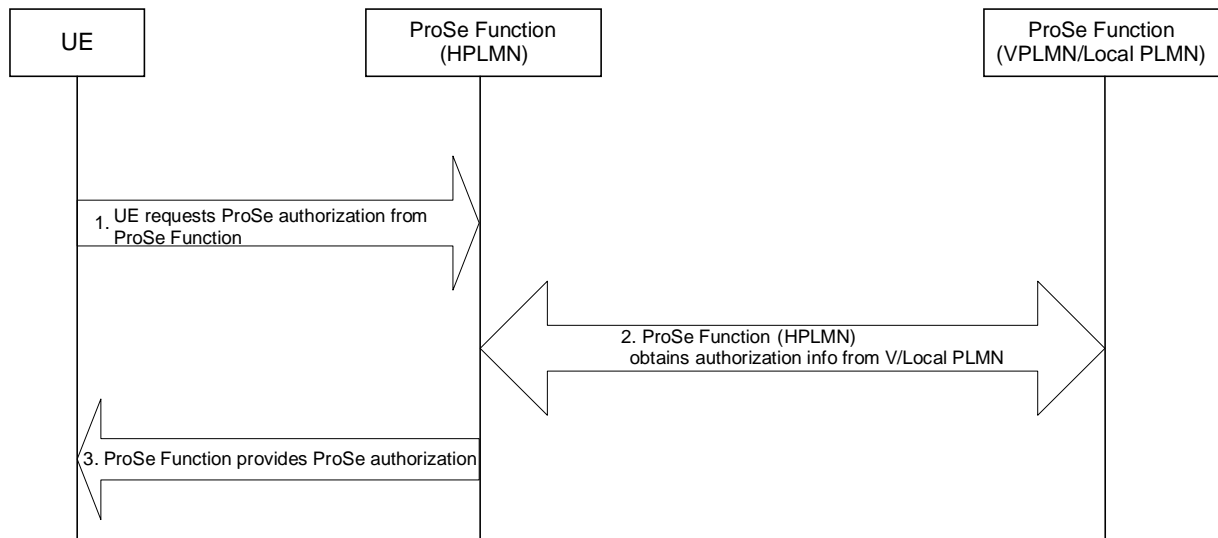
UE

ProSe Function (HPLMN)

ProSe Function (VPLMN/Local PLMN)

1. UE requests ProSe authorization from ProSe Function

2. ProSe Function (HPLMN) obtains authorization info from V/Local PLMN

3. ProSe Function provides ProSe authorization